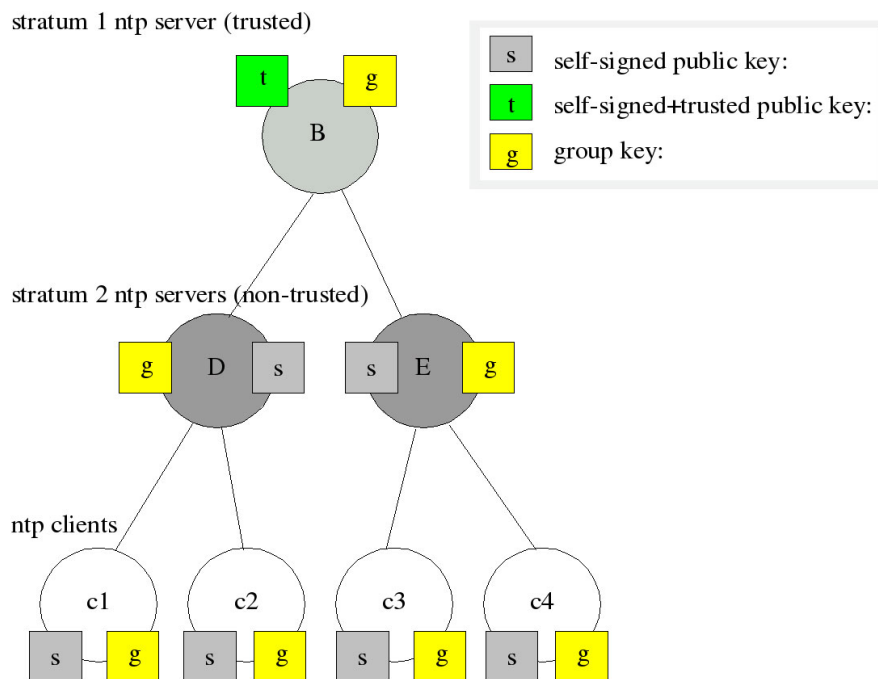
stratum 1 ntp server (trusted)

| s | self-signed public key: |
|---|---|
| t | self-signed+trusted public key: |
| g | group key: |

t g
B

stratum 2 ntp servers (non-trusted)

g D s
s E g

ntp clients

c1
s g

c2
s g

c3
s g

c4
s g